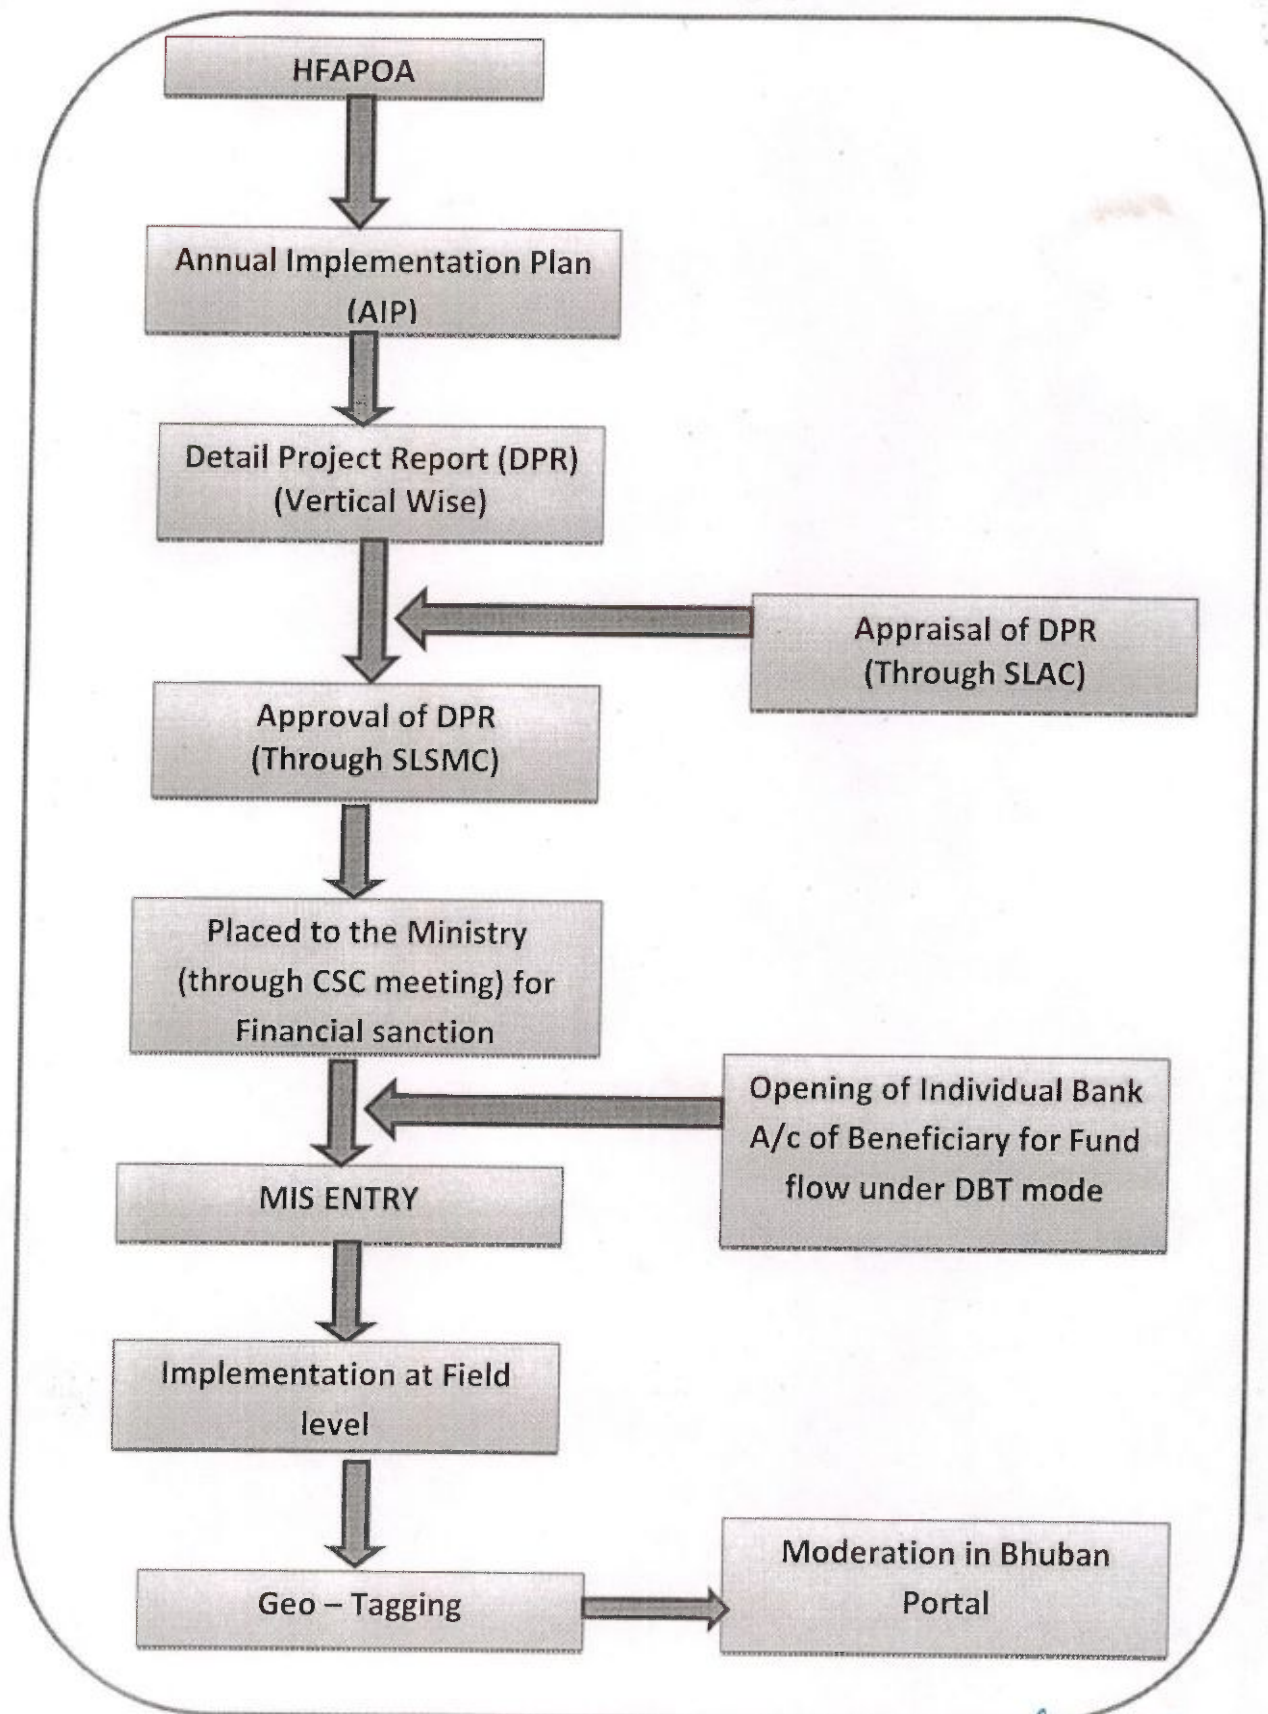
HFAPOA

Annual Implementation Plan (AIP)

Detail Project Report (DPR) (Vertical Wise)

Appraisal of DPR (Through SLAC)

Approval of DPR (Through SLSMC)

Placed to the Ministry (through CSC meeting) for Financial sanction

Opening of Individual Bank A/c of Beneficiary for Fund flow under DBT mode

MIS ENTRY

Implementation at Field level

Geo – Tagging

Moderation in Bhuban Portal